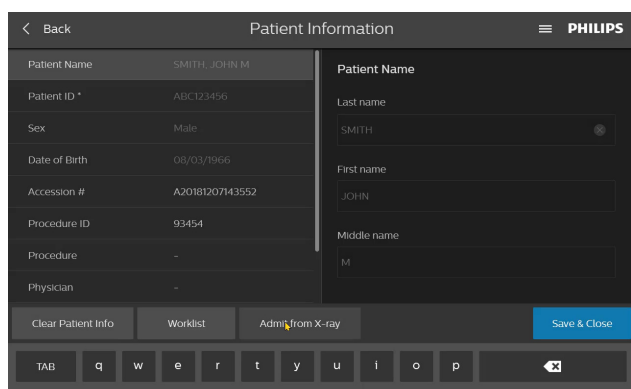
< Back

Patient Information

PHILIPS

| | |
|---|---|
| Patient Name | SMITH, JOHN M |
| Patient ID * | ABC123456 |
| Sex | Male |
| Date of Birth | 08/03/1966 |
| Accession # | A20181207143552 |
| Procedure ID | 93454 |
| Procedure | - |
| Physician | - |

Patient Name

Last name

SMITH

First name

JOHN

Middle name

M

Clear Patient Info

Worklist

Admit from X-ray

Save & Close

TAB q w e r t y u i o p